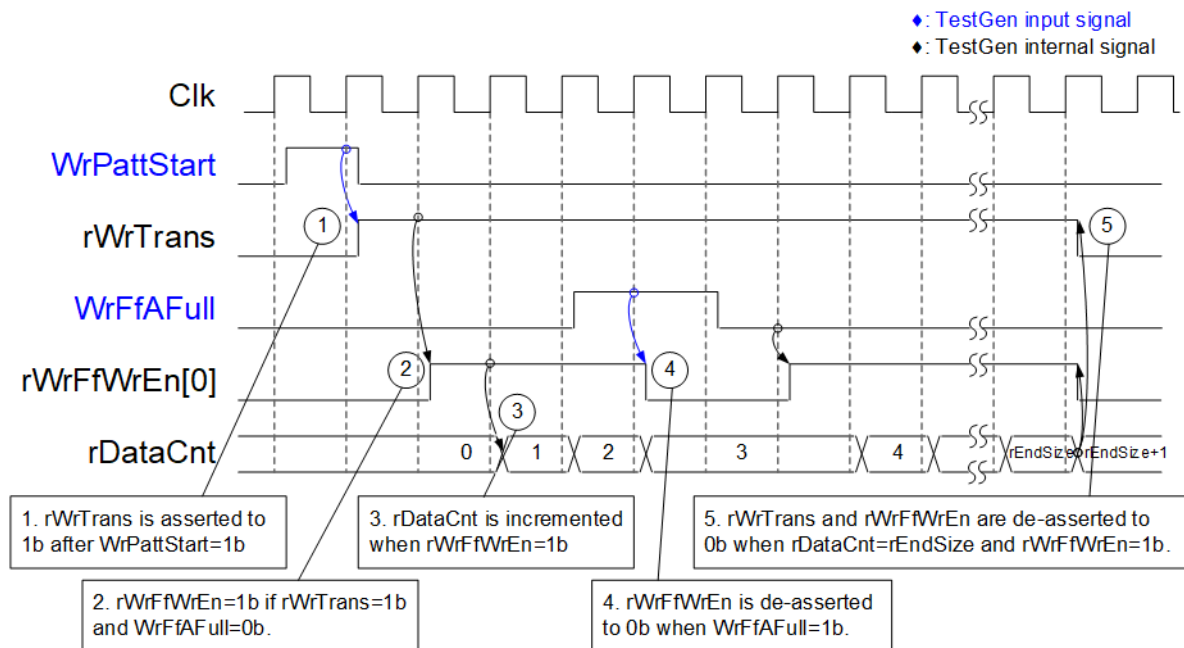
♦: TestGen input signal
♦: TestGen internal signal

Clk

WrPattStart

rWrTrans

WrFfAFull

rWrFfWrEn[0]

rDataCnt

1

2

3

4

5

0

1

2

3

4

rEndSize

rEndSize+1

1. rWrTrans is asserted to 1b after WrPattStart=1b

2. rWrFfWrEn=1b if rWrTrans=1b and WrFfAFull=0b.

3. rDataCnt is incremented when rWrFfWrEn=1b

4. rWrFfWrEn is de-asserted to 0b when WrFfAFull=1b.

5. rWrTrans and rWrFfWrEn are de-asserted to 0b when rDataCnt=rEndSize and rWrFfWrEn=1b.